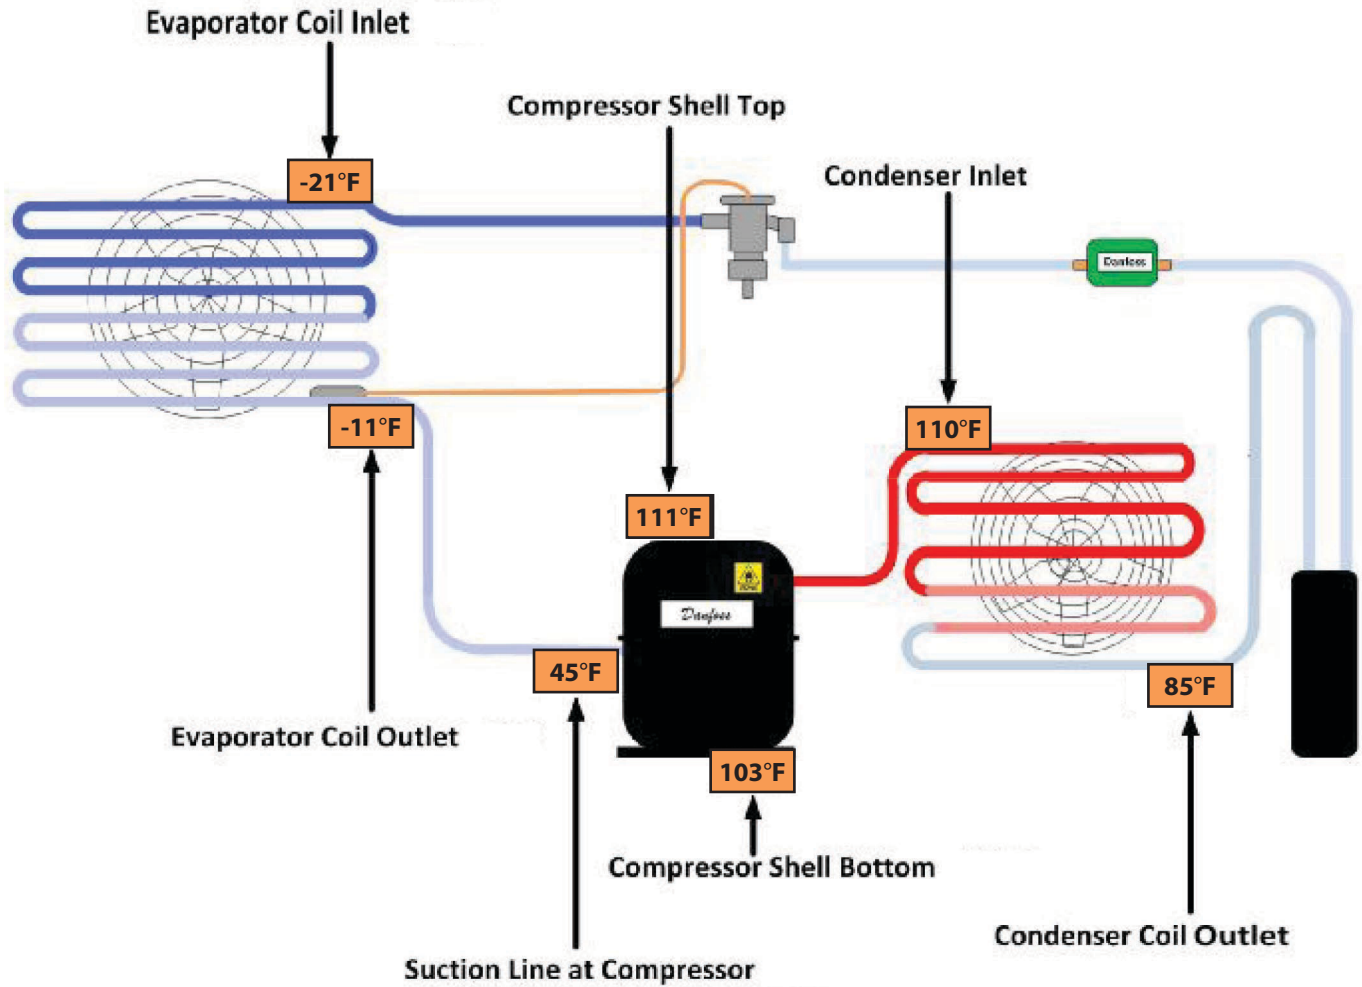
Evaporator Coil Inlet

-21°F

Compressor Shell Top

Condenser Inlet

Danfoss

-11°F

110°F

111°F

Danfoss

45°F

85°F

Evaporator Coil Outlet

103°F

Compressor Shell Bottom

Condenser Coil Outlet

Suction Line at Compressor